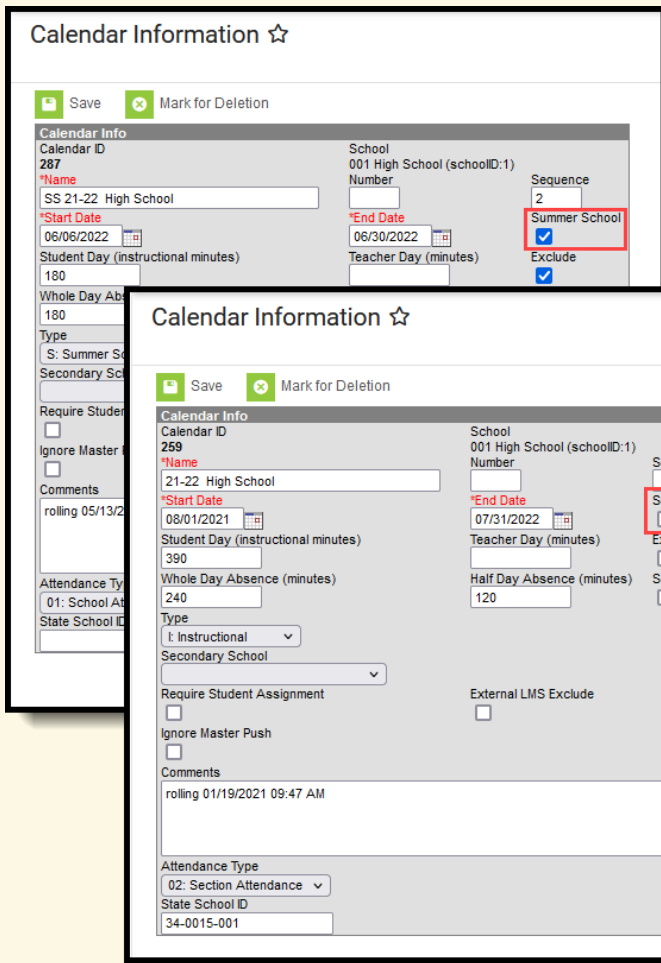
Calendar Information ☆

Save Mark for Deletion

Calendar Info
Calendar ID
287
*Name
SS 21-22 High School
*Start Date
06/06/2022
Student Day (instructional minutes)
180
Whole Day Abs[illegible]
180
Type
S: Summer Sc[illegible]
Secondary Sch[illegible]
Require Studen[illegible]
Ignore Master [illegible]
Comments
rolling 05/13/2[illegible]
Attendance Typ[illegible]
01: School At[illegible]
State School ID

School
001 High School (schoolID:1)
Number
Sequence
2
*End Date
06/30/2022
Summer School
Teacher Day (minutes)
Exclude

Calendar Information ☆

Save Mark for Deletion

Calendar Info
Calendar ID
259
*Name
21-22 High School
*Start Date
08/01/2021
Student Day (instructional minutes)
390
Whole Day Absence (minutes)
240
Type
I: Instructional
Secondary School
Require Student Assignment
Ignore Master Push
Comments
rolling 01/19/2021 09:47 AM
Attendance Type
02: Section Attendance
State School ID
34-0015-001

School
001 High School (schoolID:1)
Number
*End Date
07/31/2022
Teacher Day (minutes)
Half Day Absence (minutes)
120
External LMS Exclude
S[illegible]
S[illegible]
E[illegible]
S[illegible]